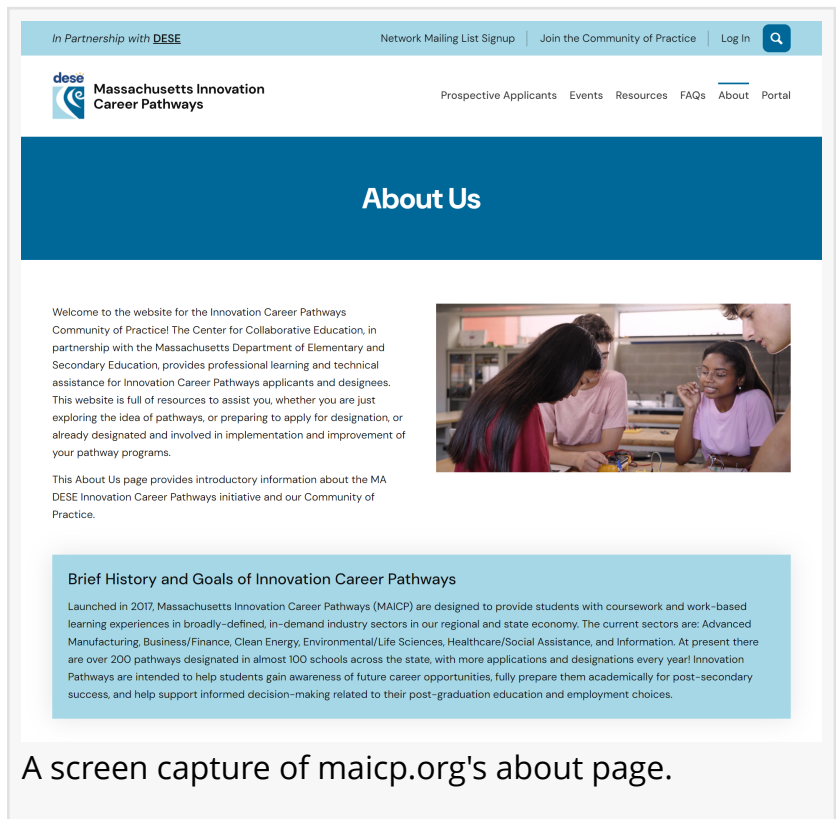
In Partnership with DESE

Network Mailing List Signup | Join the Community of Practice | Log In

dese
Massachusetts Innovation Career Pathways

Prospective Applicants Events Resources FAQs About Portal

About Us

Welcome to the website for the Innovation Career Pathways Community of Practice! The Center for Collaborative Education, in partnership with the Massachusetts Department of Elementary and Secondary Education, provides professional learning and technical assistance for Innovation Career Pathways applicants and designees. This website is full of resources to assist you, whether you are just exploring the idea of pathways, or preparing to apply for designation, or already designated and involved in implementation and improvement of your pathway programs.

This About Us page provides introductory information about the MA DESE Innovation Career Pathways initiative and our Community of Practice.

Brief History and Goals of Innovation Career Pathways

Launched in 2017, Massachusetts Innovation Career Pathways (MAICP) are designed to provide students with coursework and work-based learning experiences in broadly-defined, in-demand industry sectors in our regional and state economy. The current sectors are: Advanced Manufacturing, Business/Finance, Clean Energy, Environmental/Life Sciences, Healthcare/Social Assistance, and Information. At present there are over 200 pathways designated in almost 100 schools across the state, with more applications and designations every year! Innovation Pathways are intended to help students gain awareness of future career opportunities, fully prepare them academically for post-secondary success, and help support informed decision-making related to their post-graduation education and employment choices.

A screen capture of maicp.org's about page.